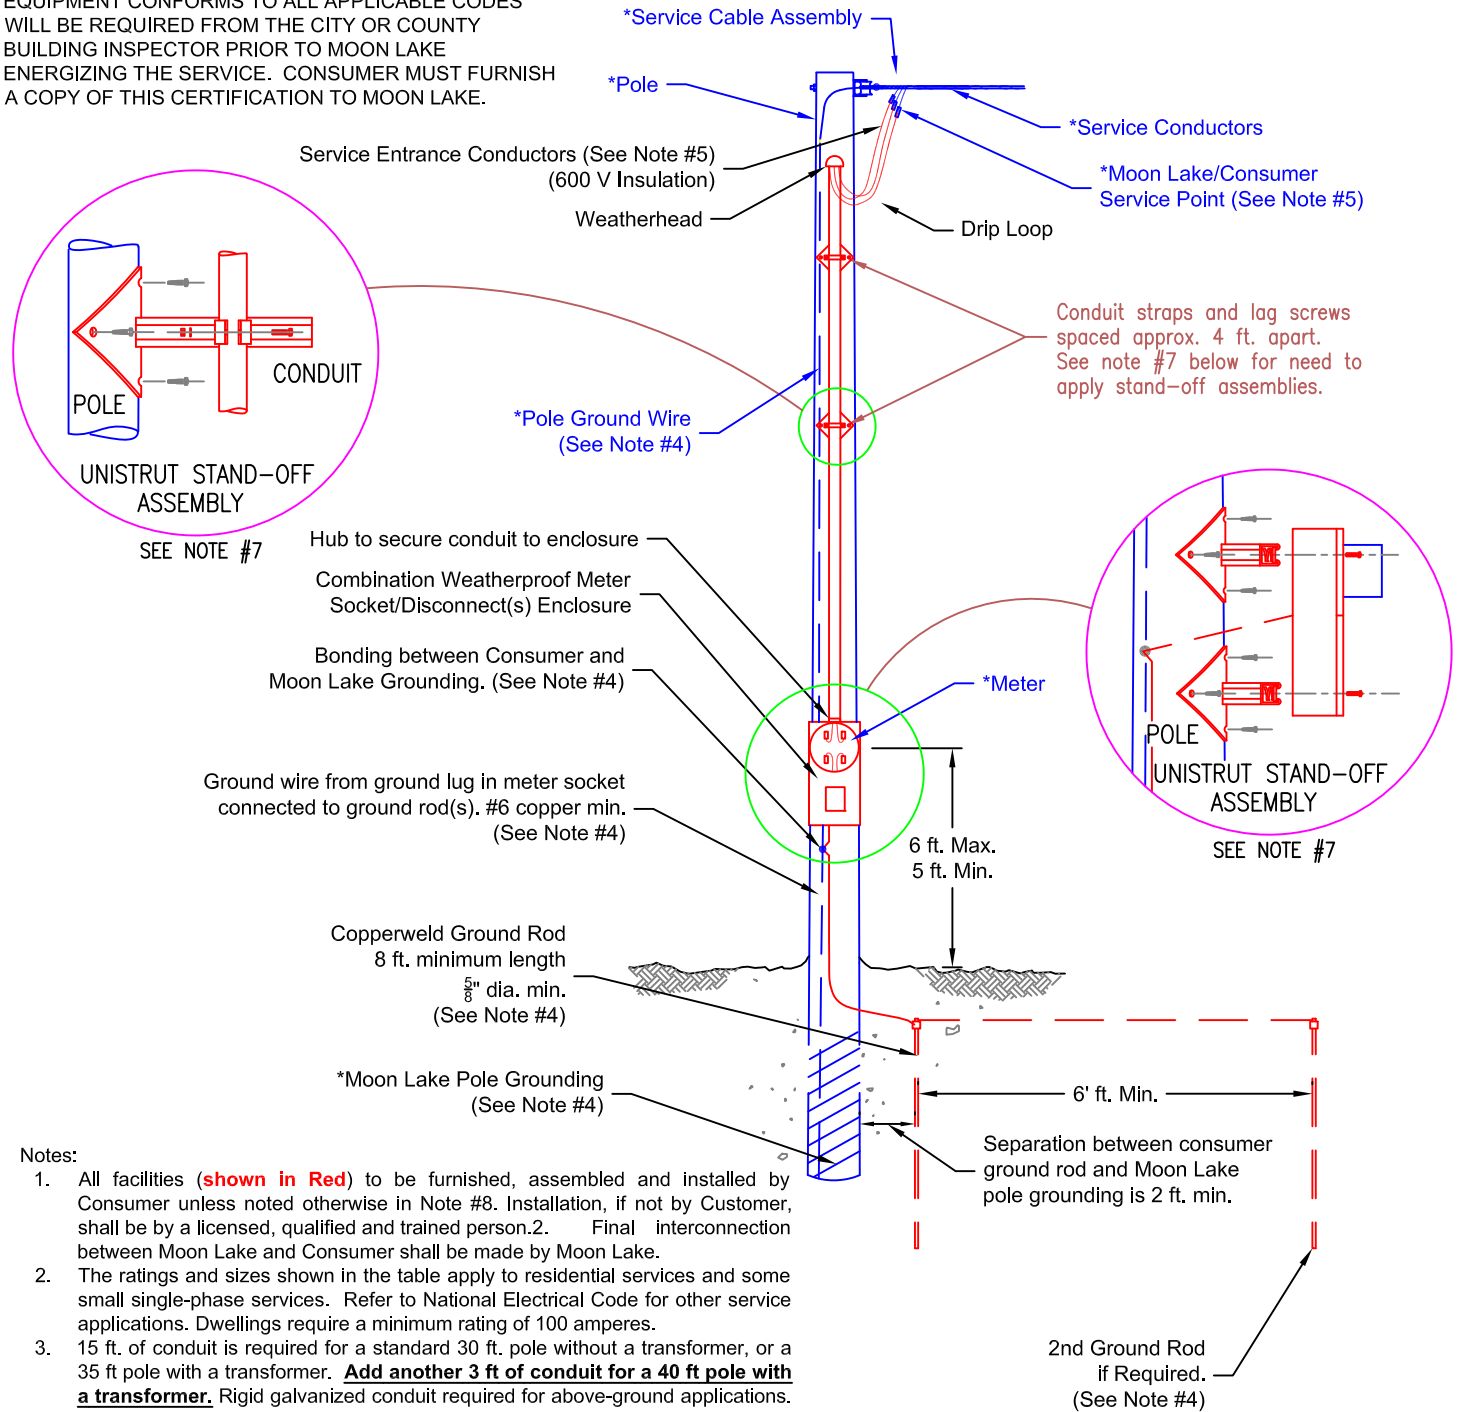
EQUIPMENT CONFORMS TO ALL APPLICABLE CODES WILL BE REQUIRED FROM THE CITY OR COUNTY BUILDING INSPECTOR PRIOR TO MOON LAKE ENERGIZING THE SERVICE. CONSUMER MUST FURNISH A COPY OF THIS CERTIFICATION TO MOON LAKE.

*Service Cable Assembly

*Pole

*Service Conductors

Service Entrance Conductors (See Note #5) (600 V Insulation)

*Moon Lake/Consumer Service Point (See Note #5)

Weatherhead

Drip Loop

POLE

CONDUIT

UNISTRUT STAND–OFF ASSEMBLY

SEE NOTE #7

Conduit straps and lag screws spaced approx. 4 ft. apart. See note #7 below for need to apply stand–off assemblies.

*Pole Ground Wire (See Note #4)

Hub to secure conduit to enclosure

Combination Weatherproof Meter Socket/Disconnect(s) Enclosure

Bonding between Consumer and Moon Lake Grounding. (See Note #4)

*Meter

POLE

UNISTRUT STAND–OFF ASSEMBLY

SEE NOTE #7

Ground wire from ground lug in meter socket connected to ground rod(s). #6 copper min. (See Note #4)

6 ft. Max. 5 ft. Min.

Copperweld Ground Rod 8 ft. minimum length $\frac{5}{8}$" dia. min. (See Note #4)

*Moon Lake Pole Grounding (See Note #4)

6' ft. Min.

Separation between consumer ground rod and Moon Lake pole grounding is 2 ft. min.

Notes:
1. All facilities (shown in Red) to be furnished, assembled and installed by Consumer unless noted otherwise in Note #8. Installation, if not by Customer, shall be by a licensed, qualified and trained person.2. Final interconnection between Moon Lake and Consumer shall be made by Moon Lake.
2. The ratings and sizes shown in the table apply to residential services and some small single-phase services. Refer to National Electrical Code for other service applications. Dwellings require a minimum rating of 100 amperes.
3. 15 ft. of conduit is required for a standard 30 ft. pole without a transformer, or a 35 ft pole with a transformer. Add another 3 ft of conduit for a 40 ft pole with a transformer. Rigid galvanized conduit required for above-ground applications.

2nd Ground Rod if Required. (See Note #4)